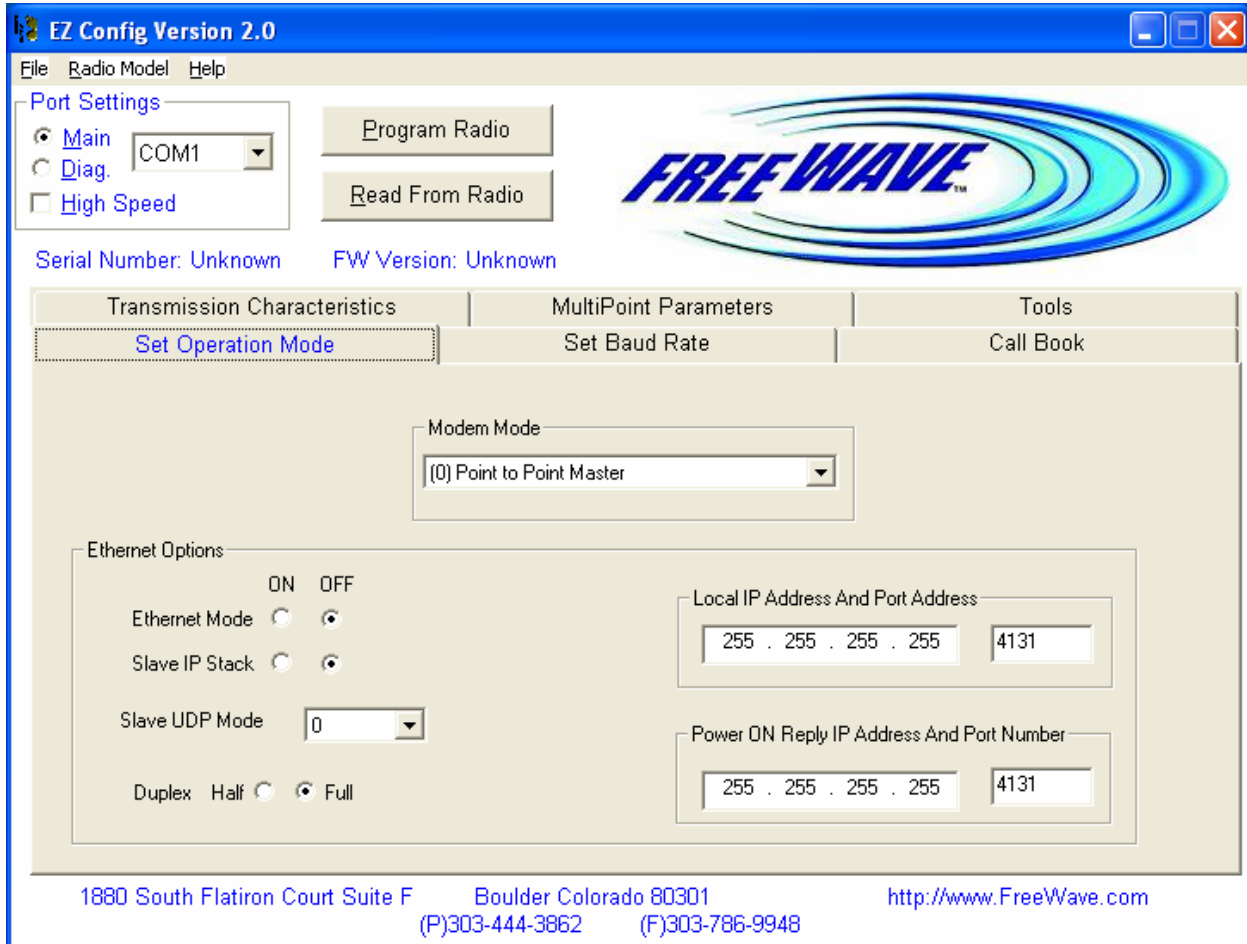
EZ Config Version 2.0

File Radio Model Help

Port Settings
Main
Diag.
COM1
High Speed

Program Radio

Read From Radio

FREEWAVE™

Serial Number: Unknown FW Version: Unknown

Transmission Characteristics | MultiPoint Parameters | Tools
Set Operation Mode | Set Baud Rate | Call Book

Modem Mode
(0) Point to Point Master

Ethernet Options
ON OFF
Ethernet Mode
Slave IP Stack
Slave UDP Mode 0
Duplex Half Full

Local IP Address And Port Address
255 . 255 . 255 . 255 4131

Power ON Reply IP Address And Port Number
255 . 255 . 255 . 255 4131

1880 South Flatiron Court Suite F Boulder Colorado 80301 http://www.FreeWave.com
(P)303-444-3862 (F)303-786-9948